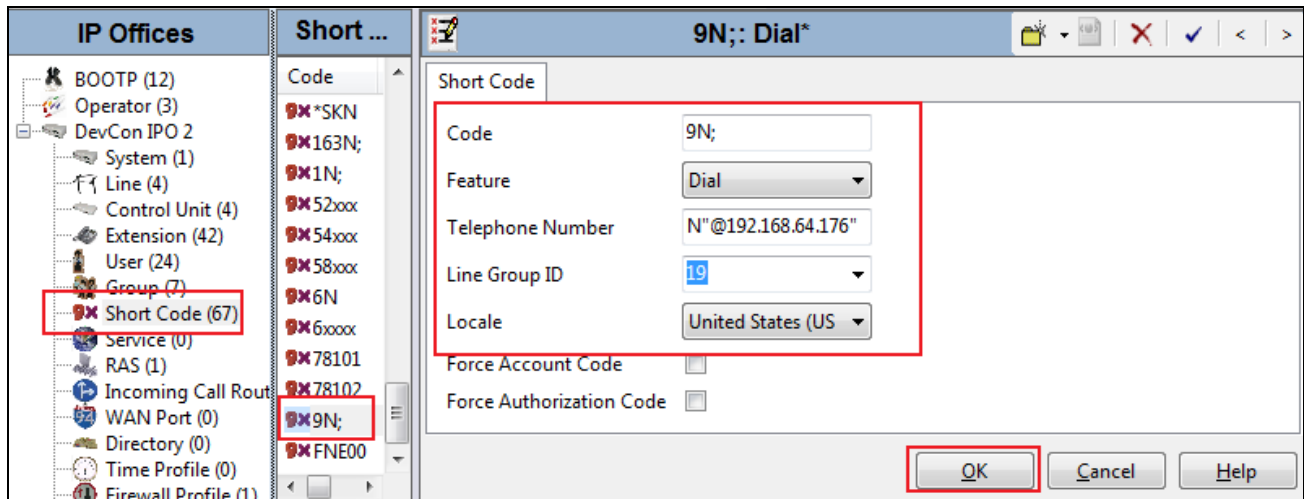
IP Offices

BOOTP (12)
Operator (3)
DevCon IPO 2
System (1)
Line (4)
Control Unit (4)
Extension (42)
User (24)
Group (7)
Short Code (67)
Service (0)
RAS (1)
Incoming Call Rout
WAN Port (0)
Directory (0)
Time Profile (0)
Firewall Profile (1)

Short ...

Code
*SKN
163N;
1N;
52xxx
54xxx
58xxx
6N
6xxxx
78101
78102
9N;
FNE00

9N;: Dial*

Short Code

| | |
|---|---|
| Code | 9N; |
| Feature | Dial |
| Telephone Number | N"@192.168.64.176" |
| Line Group ID | 19 |
| Locale | United States (US |
| Force Account Code | |
| Force Authorization Code | |

OK Cancel Help